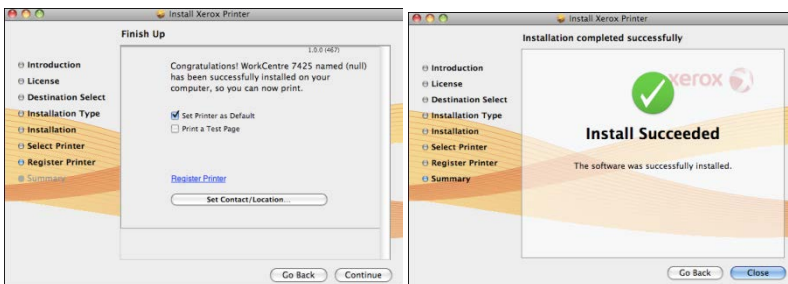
Install Xerox Printer

Finish Up

Introduction
License
Destination Select
Installation Type
Installation
Select Printer
Register Printer
Summary

1.0.0 (467)

Congratulations! WorkCentre 7425 named (null) has been successfully installed on your computer, so you can now print.

Set Printer as Default
Print a Test Page

Register Printer

Set Contact/Location...

Go Back
Continue

Install Xerox Printer

Installation completed successfully

Introduction
License
Destination Select
Installation Type
Installation
Select Printer
Register Printer
Summary

xerox

Install Succeeded

The software was successfully installed.

Go Back
Close